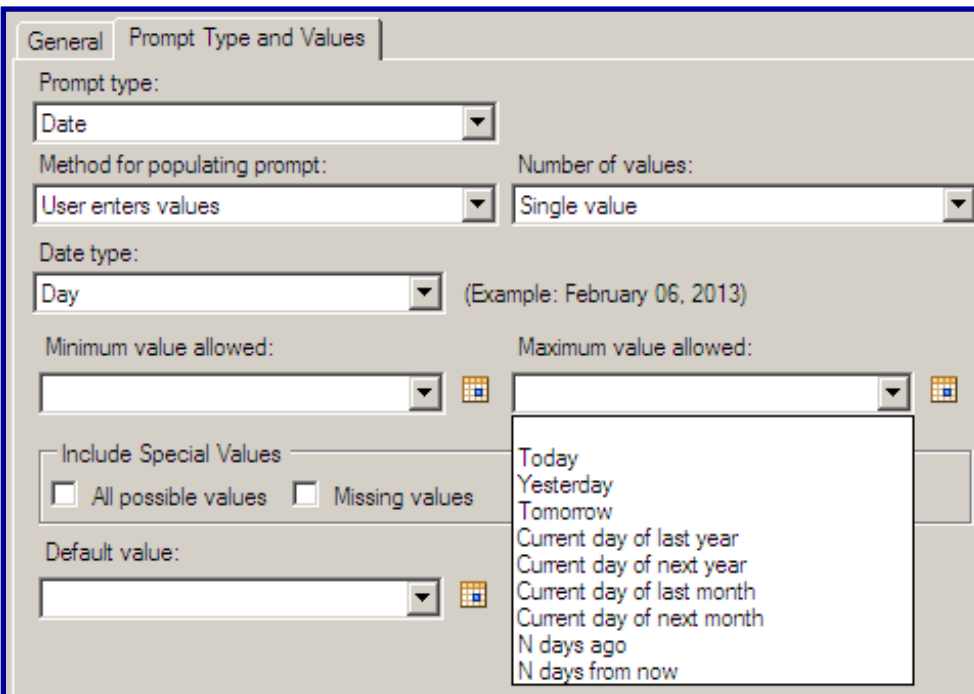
General | Prompt Type and Values

Prompt type:

Date

Method for populating prompt:

User enters values

Number of values:

Single value

Date type:

Day

(Example: February 06, 2013)

Minimum value allowed:

Maximum value allowed:

Today
Yesterday
Tomorrow
Current day of last year
Current day of next year
Current day of last month
Current day of next month
N days ago
N days from now

Include Special Values

All possible values

Missing values

Default value: